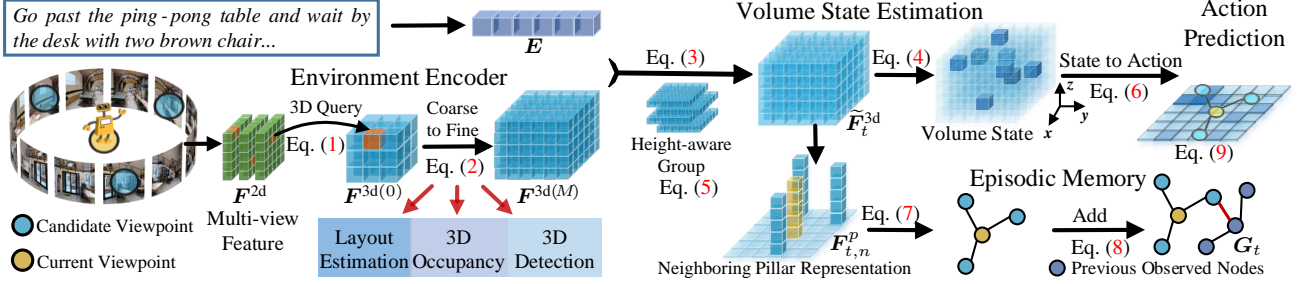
Go past the ping-pong table and wait by the desk with two brown chair...

$\boldsymbol{E}$

Environment Encoder

3D Query

Eq. (1)

Coarse to Fine

Eq. (2)

$\boldsymbol{F}^{2d}$

Multi-view Feature

$\boldsymbol{F}^{3d(0)}$

$\boldsymbol{F}^{3d(M)}$

| Layout Estimation | 3D Occupancy | 3D Detection |
|---|---|---|

Candidate Viewpoint

Current Viewpoint

Eq. (3)

Volume State Estimation

Height-aware Group

Eq. (5)

$\widetilde{\boldsymbol{F}}_t^{3d}$

Eq. (4)

Volume State

z

y

x

$\boldsymbol{F}_{t,n}^{p}$

Neighboring Pillar Representation

Eq. (7)

Action Prediction

State to Action

Eq. (6)

Eq. (9)

Episodic Memory

Add

Eq. (8)

$\boldsymbol{G}_t$

Previous Observed Nodes